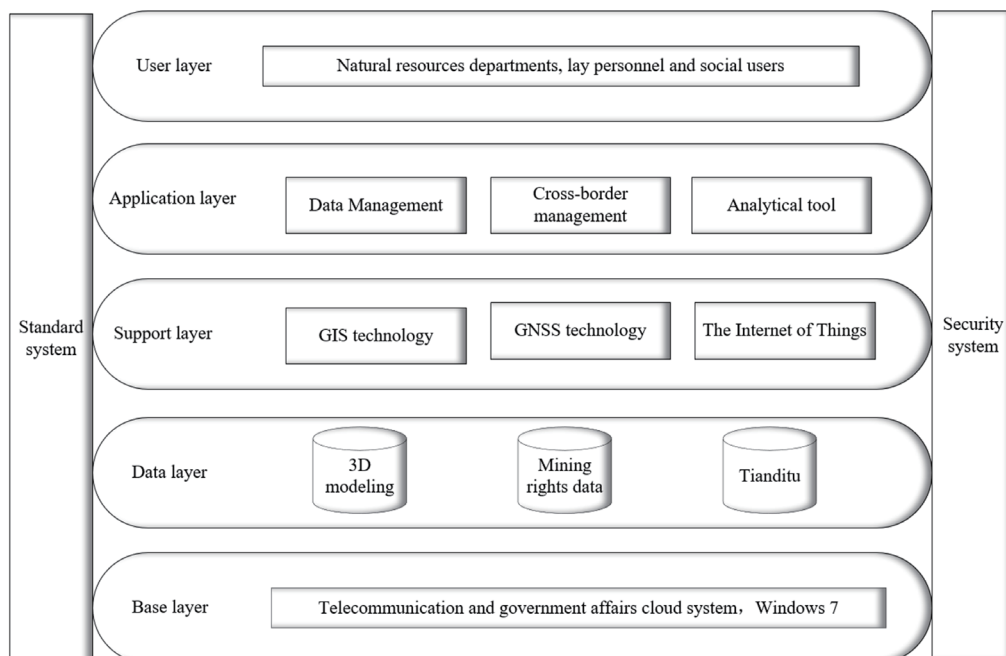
Standard system

User layer

Natural resources departments, lay personnel and social users

Application layer

Data Management

Cross-border management

Analytical tool

Support layer

GIS technology

GNSS technology

The Internet of Things

Data layer

3D modeling

Mining rights data

Tianditu

Base layer

Telecommunication and government affairs cloud system，Windows 7

Security system